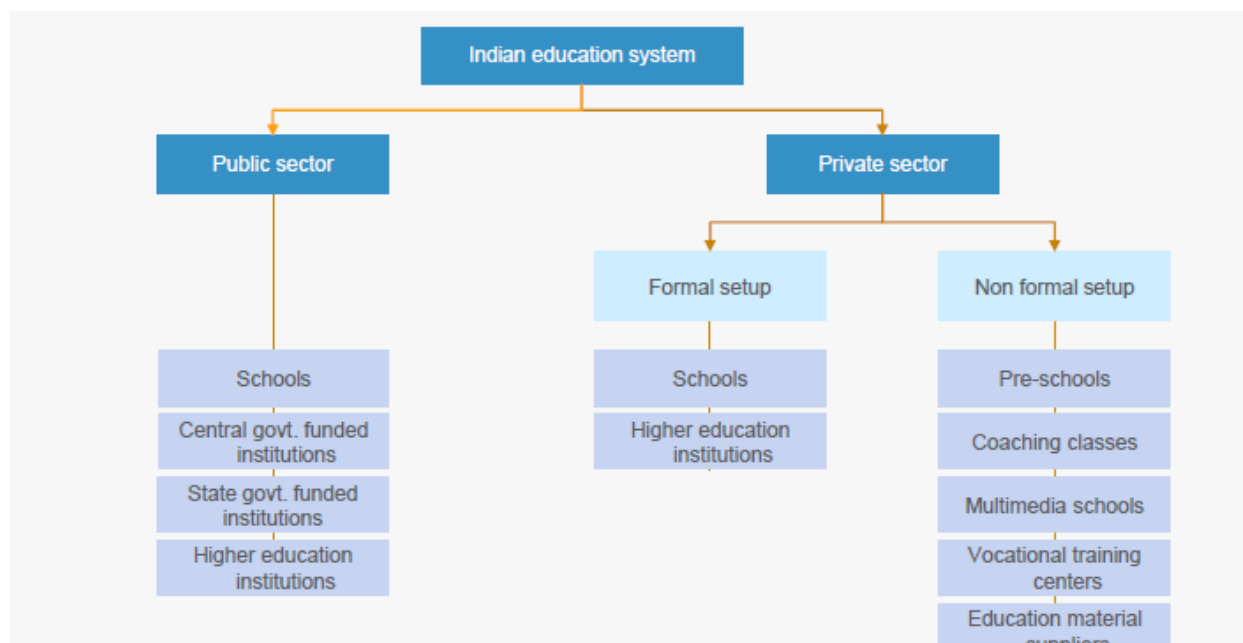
Indian education system

Public sector

Private sector

Formal setup

Non formal setup

Schools

Central govt. funded institutions

State govt. funded institutions

Higher education institutions

Schools

Higher education institutions

Pre-schools

Coaching classes

Multimedia schools

Vocational training centers

Education material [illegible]